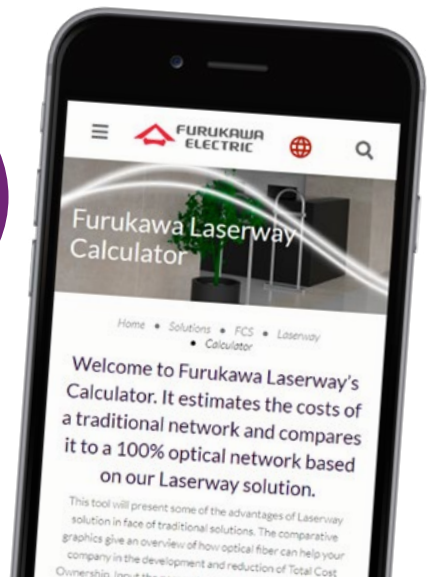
FURUKAWA ELECTRIC

Furukawa Laserway Calculator

Home • Solutions • FCS • Laserway • Calculator

Welcome to Furukawa Laserway's Calculator. It estimates the costs of a traditional network and compares it to a 100% optical network based on our Laserway solution.

This tool will present some of the advantages of Laserway solution in face of traditional solutions. The comparative graphics give an overview of how optical fiber can help your company in the development and reduction of Total Cost Ownership. Input the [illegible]